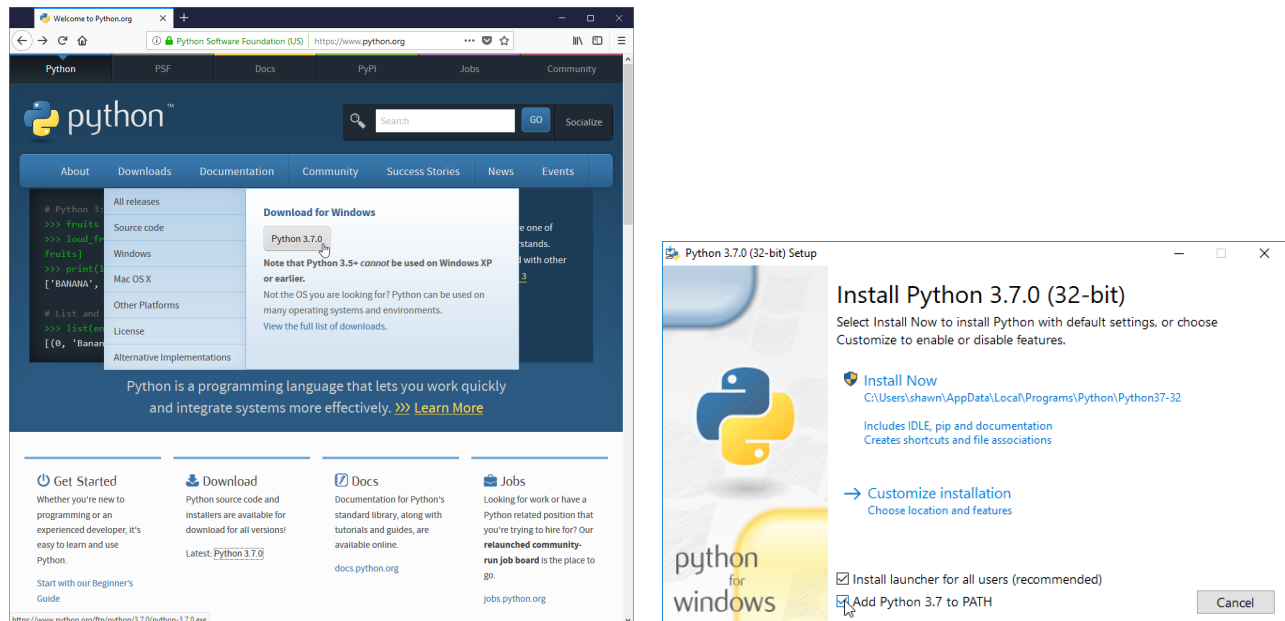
Welcome to Python.org

Python Software Foundation (US) | https://www.python.org

Python PSF Docs PyPI Jobs Community

python™

Search GO Socialize

About Downloads Documentation Community Success Stories News Events

# Python 3:
>>> fruits
>>> loud_fr
fruits]
>>> print(i
['BANANA',

# List and
>>> list(en
[(0, 'Banan

All releases
Source code
Windows
Mac OS X
Other Platforms
License
Alternative Implementations

Download for Windows

Python 3.7.0

Note that Python 3.5+ *cannot* be used on Windows XP or earlier.

Not the OS you are looking for? Python can be used on many operating systems and environments.

View the full list of downloads.

e one of
rstands.
d with other
3

Python is a programming language that lets you work quickly and integrate systems more effectively. >>> Learn More

Get Started

Whether you're new to programming or an experienced developer, it's easy to learn and use Python.

Start with our Beginner's Guide

Download

Python source code and installers are available for download for all versions!

Latest: Python 3.7.0

Docs

Documentation for Python's standard library, along with tutorials and guides, are available online.

docs.python.org

Jobs

Looking for work or have a Python related position that you're trying to hire for? Our **relaunched community-run job board** is the place to go.

jobs.python.org

https://www.python.org/ftp/python/3.7.0/python-3.7.0.exe

Python 3.7.0 (32-bit) Setup

Install Python 3.7.0 (32-bit)

Select Install Now to install Python with default settings, or choose Customize to enable or disable features.

Install Now
C:\Users\shawn\AppData\Local\Programs\Python\Python37-32

Includes IDLE, pip and documentation
Creates shortcuts and file associations

→ Customize installation
Choose location and features

python for windows

Install launcher for all users (recommended)

Add Python 3.7 to PATH

Cancel